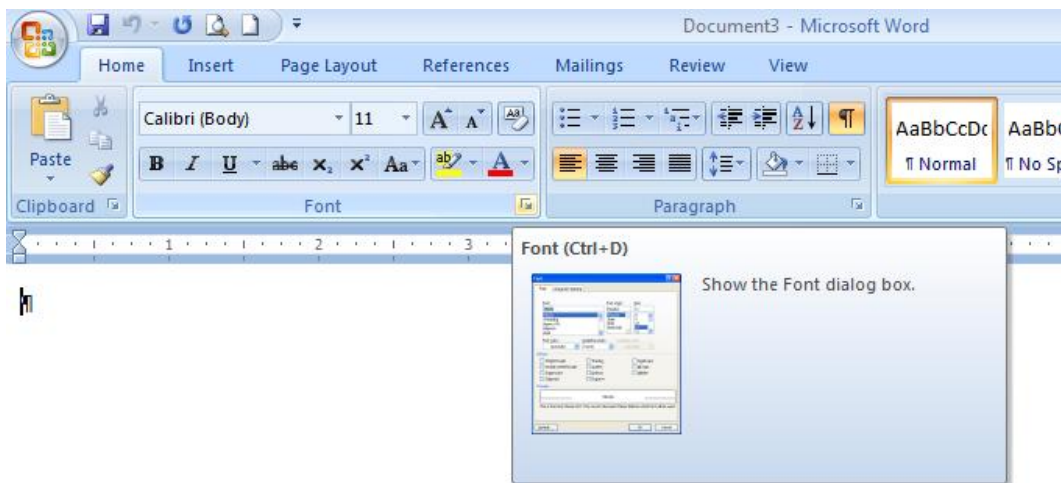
Document3 - Microsoft Word

Home Insert Page Layout References Mailings Review View

Paste

Clipboard

Calibri (Body) 11

B I U abe $x_2$ $x^2$ Aa A

Font

Paragraph

AaBbCcDc AaBb

¶ Normal ¶ No Sp

1 2 3

Font (Ctrl+D)

Show the Font dialog box.